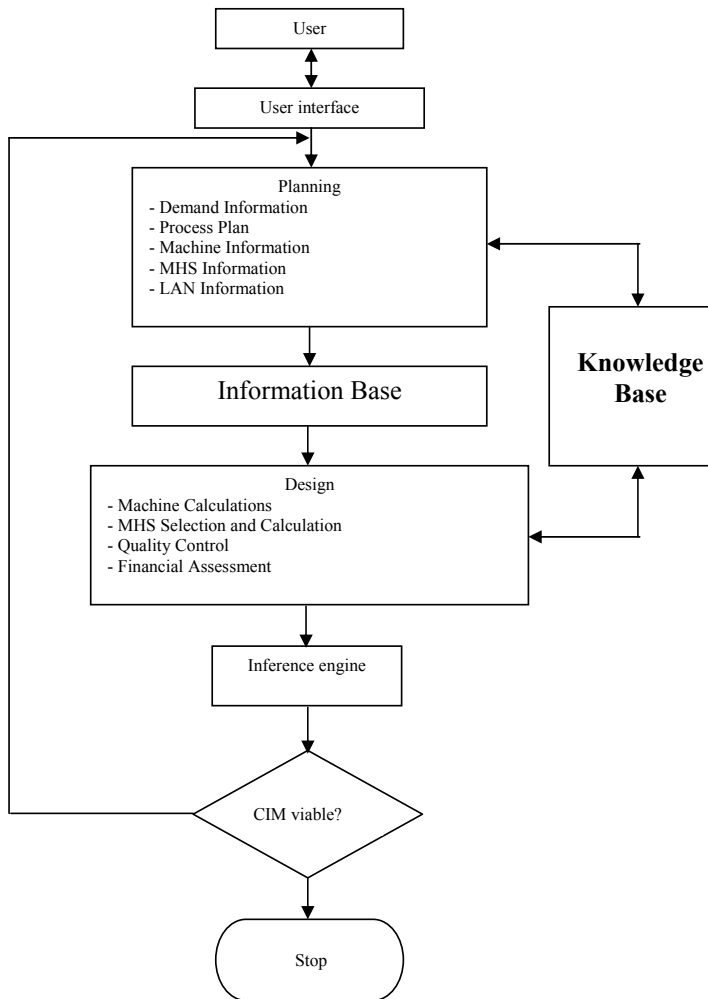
User

User interface

Planning
- Demand Information
- Process Plan
- Machine Information
- MHS Information
- LAN Information

Knowledge Base

Information Base

Design
- Machine Calculations
- MHS Selection and Calculation
- Quality Control
- Financial Assessment

Inference engine

CIM viable?

Stop